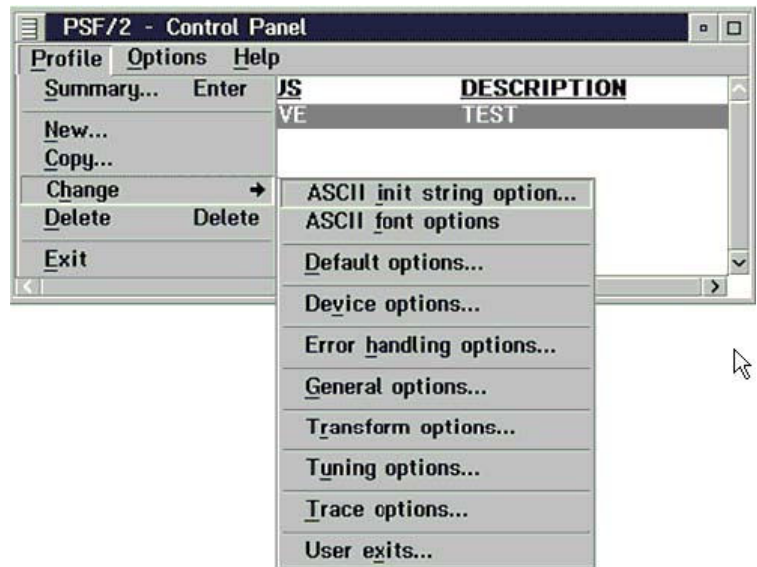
PSF/2 - Control Panel

Profile Options Help

Summary... Enter
New...
Copy...
Change
Delete Delete
Exit

US DESCRIPTION
VE TEST

ASCII init string option...
ASCII font options
Default options...
Device options...
Error handling options...
General options...
Transform options...
Tuning options...
Trace options...
User exits...